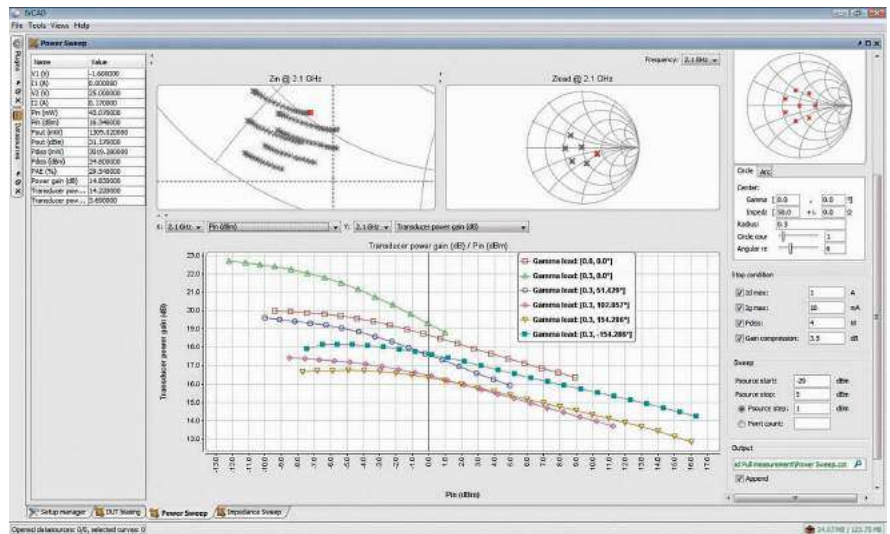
IVCAD
File Tools Views Help

Power Sweep

| Name | Value |
|---|---|
| V1 (V) | -1.600000 |
| I1 (A) | 0.000000 |
| V2 (V) | 25.000000 |
| I2 (A) | 0.170000 |
| Pin (mW) | 43.070000 |
| Pin (dBm) | 16.340000 |
| Pout (mW) | 1305.020000 |
| Pout (dBm) | 31.170000 |
| Pdiss (mW) | 3019.280000 |
| Pdiss (dBm) | 34.800000 |
| PAE (%) | 29.540000 |
| Power gain (dB) | 14.830000 |
| Transducer pow... | 14.220000 |
| Transducer pow... | 3.690000 |

Frequency: 2.1 GHz

Zin @ 2.1 GHz

Zload @ 2.1 GHz

X: 2.1 GHz Pin (dBm) Y: 2.1 GHz Transducer power gain (dB)

Transducer power gain (dB) / Pin (dBm)

Gamma load: [0.0, 0.0°]
Gamma load: [0.3, 0.0°]
Gamma load: [0.3, 51.429°]
Gamma load: [0.3, 102.857°]
Gamma load: [0.3, 154.286°]
Gamma load: [0.3, -154.286°]

Transducer power gain (dB)

23.0 22.0 21.0 20.0 19.0 18.0 17.0 16.0 15.0 14.0 13.0

-13.0 -12.0 -11.0 -10.0 -9.0 -8.0 -7.0 -6.0 -5.0 -4.0 -3.0 -2.0 -1.0 0.0 1.0 2.0 3.0 4.0 5.0 6.0 7.0 8.0 9.0 10.0 11.0 12.0 13.0 14.0 15.0 16.0 17.0

Pin (dBm)

Circle Arc
Center:
Gamma 0.0 , 0.0 °
Impedz 50.0 +j 0.0 Ω
Radius: 0.3
Circle coun 1
Angular re 8

Stop condition
Id max: 1 A
Ig max: 10 mA
Pdiss: 4 W
Gain compression: 3.5 dB

Sweep
Psource start: -29 dBm
Psource stop: 5 dBm
Psource step: 1 dBm
Point count:

Output
id Pull measurement\Power Sweep.csv
Append

Setup manager DUT biasing Power Sweep Impedance Sweep

Opened datasources: 0/6, selected curves: 0

24.67 MB / 123.75 MB